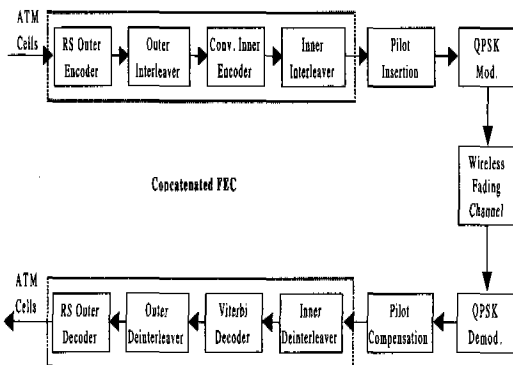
ATM Cells

RS Outer Encoder

Outer Interleaver

Conv. Inner Encoder

Inner Interleaver

Pilot Insertion

QPSK Mod.

Concatenated FEC

Wireless Fading Channel

ATM Cells

RS Outer Decoder

Outer Deinterleaver

Viterbi Decoder

Inner Deinterleaver

Pilot Compensation

QPSK Demod.